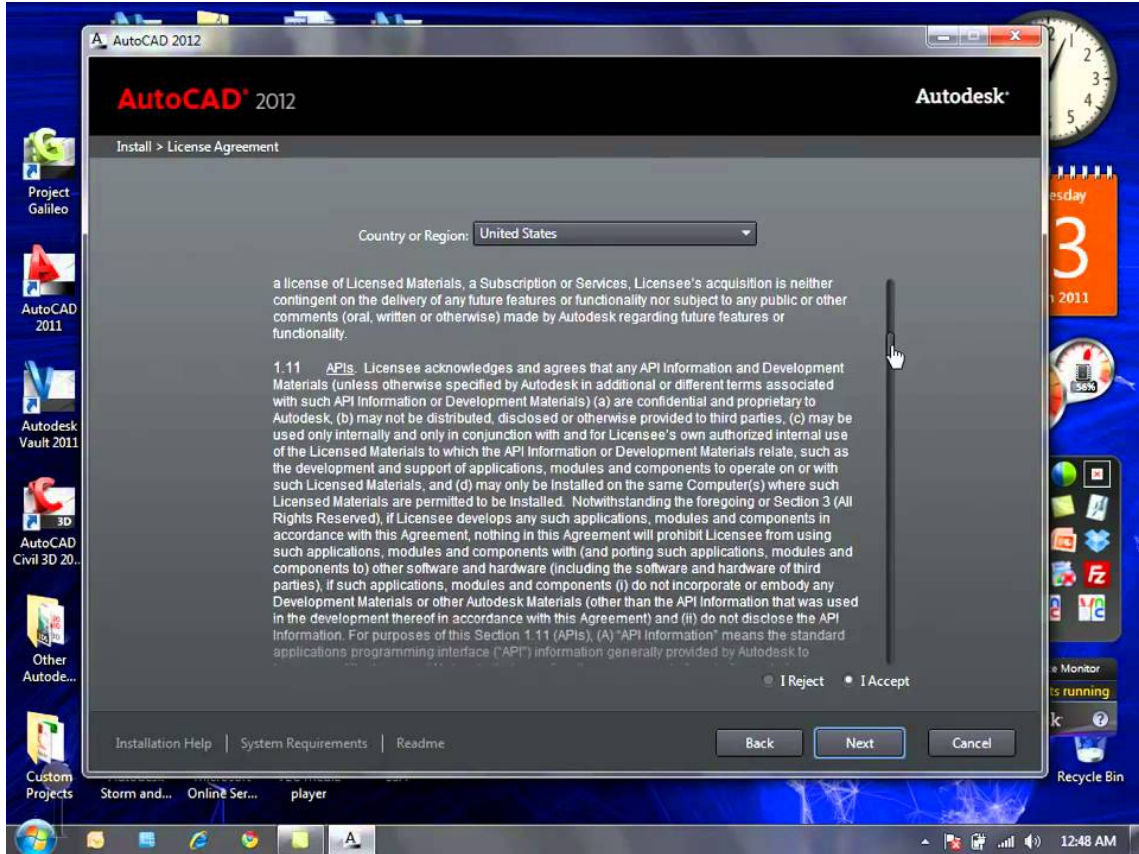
AutoCAD 2012

AutoCAD® 2012

Autodesk®

Install > License Agreement

Country or Region: United States

a license of Licensed Materials, a Subscription or Services, Licensee's acquisition is neither contingent on the delivery of any future features or functionality nor subject to any public or other comments (oral, written or otherwise) made by Autodesk regarding future features or functionality.

1.11 APIs. Licensee acknowledges and agrees that any API Information and Development Materials (unless otherwise specified by Autodesk in additional or different terms associated with such API Information or Development Materials) (a) are confidential and proprietary to Autodesk, (b) may not be distributed, disclosed or otherwise provided to third parties, (c) may be used only internally and only in conjunction with and for Licensee's own authorized internal use of the Licensed Materials to which the API Information or Development Materials relate, such as the development and support of applications, modules and components to operate on or with such Licensed Materials, and (d) may only be Installed on the same Computer(s) where such Licensed Materials are permitted to be Installed. Notwithstanding the foregoing or Section 3 (All Rights Reserved), if Licensee develops any such applications, modules and components in accordance with this Agreement, nothing in this Agreement will prohibit Licensee from using such applications, modules and components with (and porting such applications, modules and components to) other software and hardware (including the software and hardware of third parties), if such applications, modules and components (i) do not incorporate or embody any Development Materials or other Autodesk Materials (other than the API Information that was used in the development thereof in accordance with this Agreement) and (ii) do not disclose the API Information. For purposes of this Section 1.11 (APIs), (A) "API Information" means the standard applications programming interface ("API") information generally provided by Autodesk to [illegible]

I Reject I Accept

Installation Help | System Requirements | Readme

Back Next Cancel

Project Galileo

AutoCAD 2011

Autodesk Vault 2011

AutoCAD Civil 3D 20..

Other Autode...

Custom Projects

Storm and...

Online Ser...

player

esday

3

2011

56%

Monitor

ts running

Recycle Bin

12:48 AM